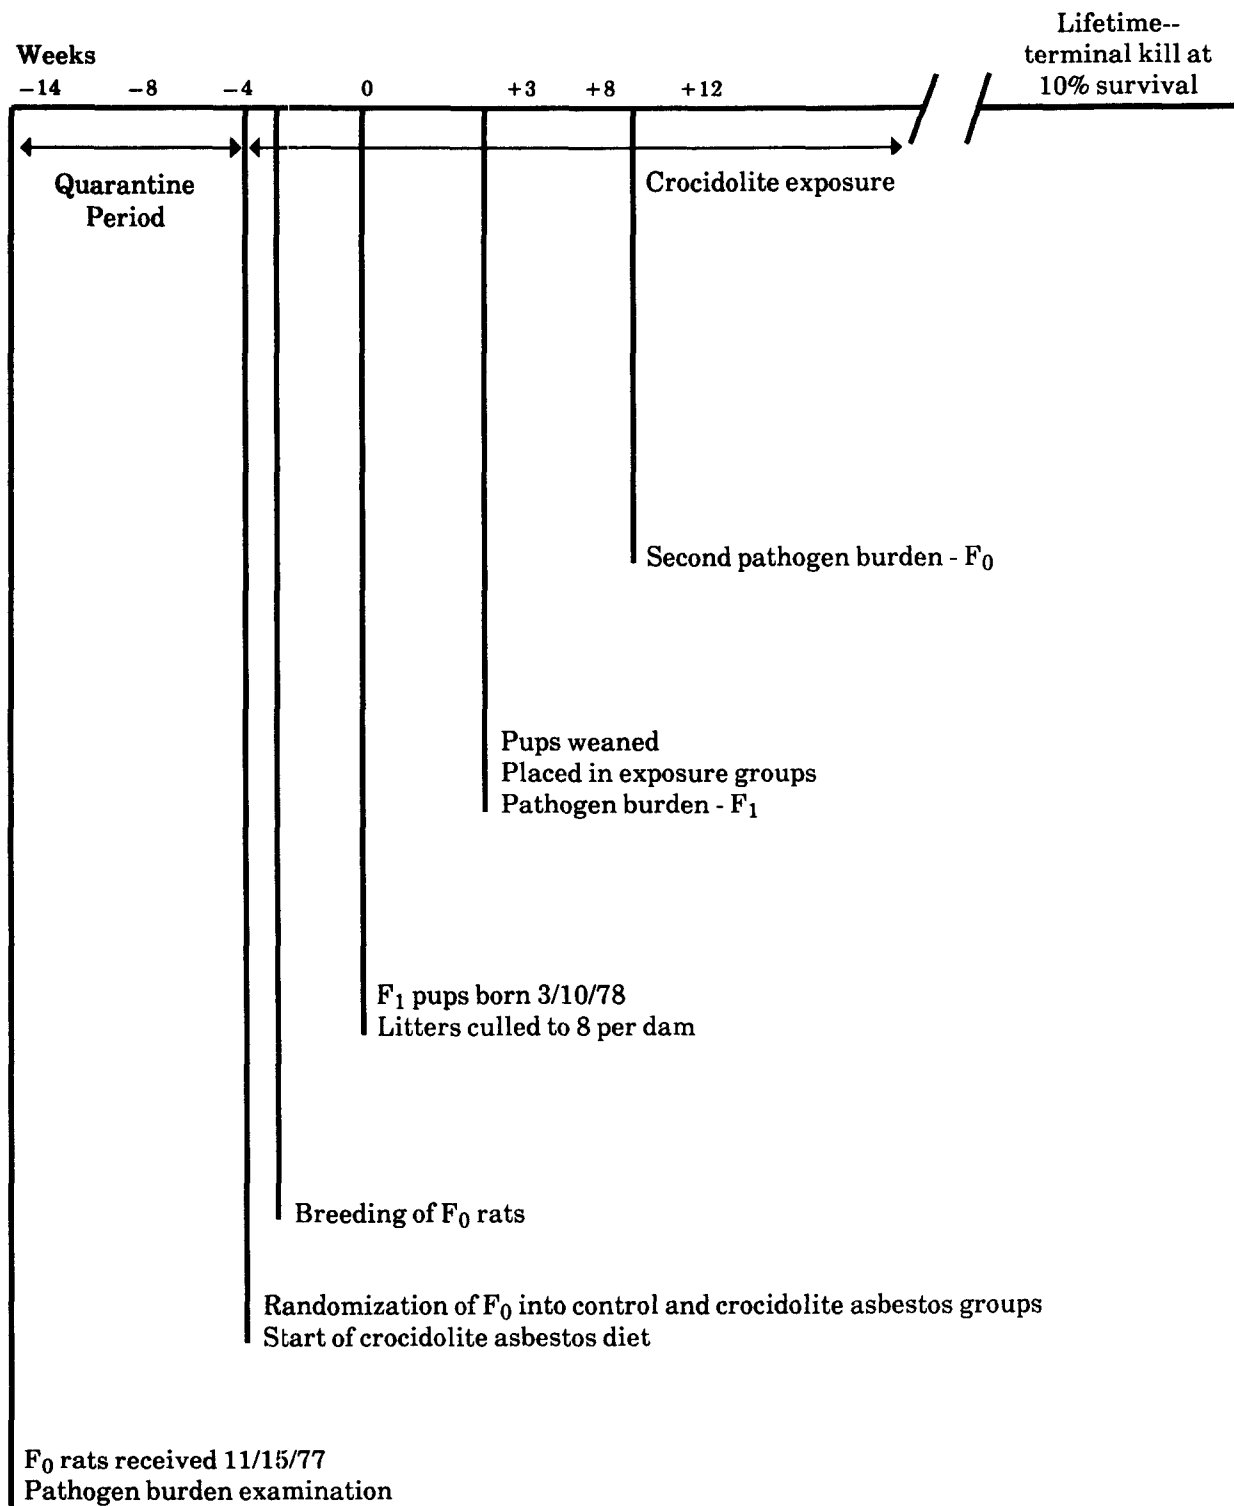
Weeks

$-14$ $-8$ $-4$ $0$ $+3$ $+8$ $+12$

Lifetime-- terminal kill at 10% survival

Quarantine Period

Crocidolite exposure

Second pathogen burden - $F_0$

Pups weaned
Placed in exposure groups
Pathogen burden - $F_1$

$F_1$ pups born 3/10/78
Litters culled to 8 per dam

Breeding of $F_0$ rats

Randomization of $F_0$ into control and crocidolite asbestos groups
Start of crocidolite asbestos diet

$F_0$ rats received 11/15/77
Pathogen burden examination